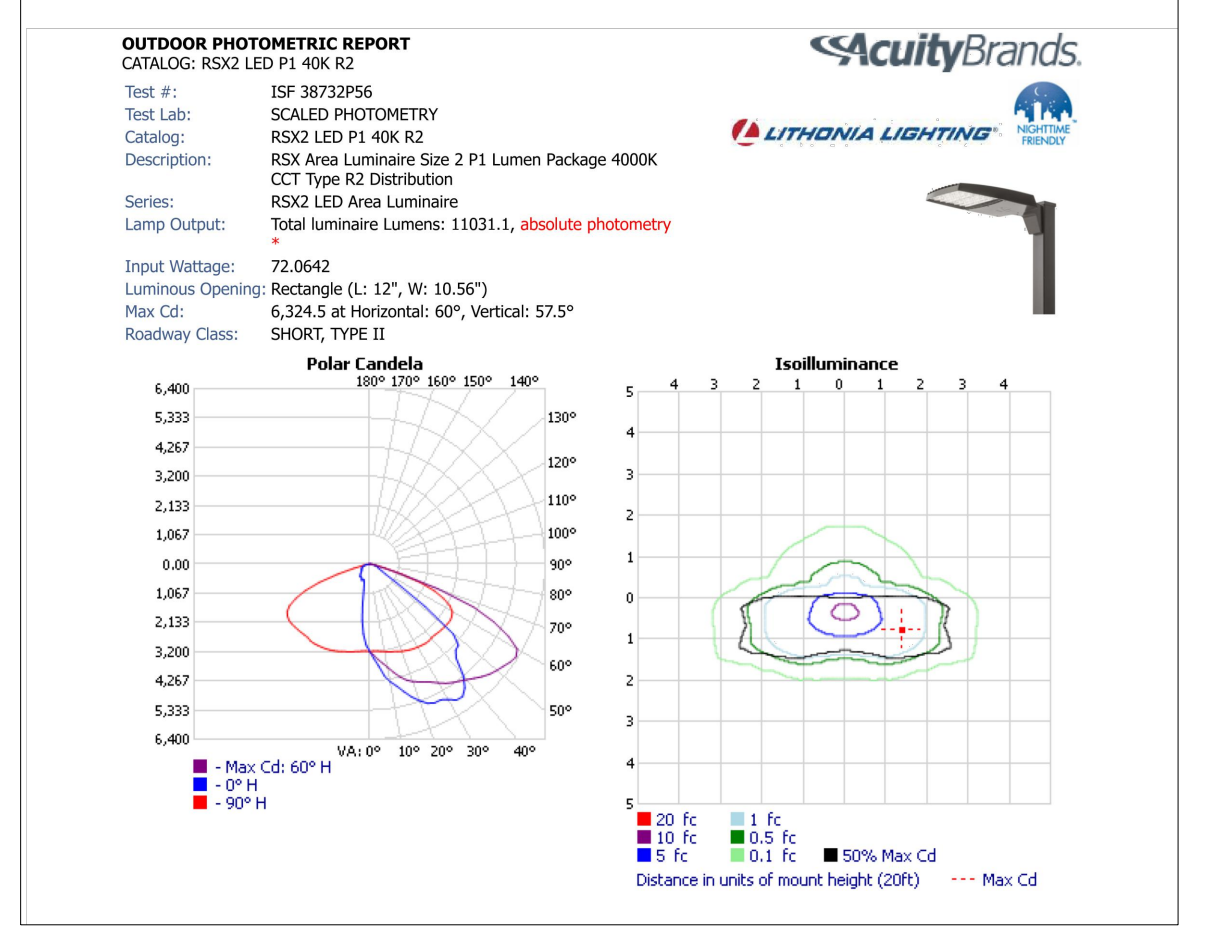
OUTDOOR PHOTOMETRIC REPORT
CATALOG: RSX2 LED P1 40K R2

AcuityBrands.

LITHONIA LIGHTING®

NIGHTTIME FRIENDLY

| | |
|---|---|
| Test #: | ISF 38732P56 |
| Test Lab: | SCALED PHOTOMETRY |
| Catalog: | RSX2 LED P1 40K R2 |
| Description: | RSX Area Luminaire Size 2 P1 Lumen Package 4000K CCT Type R2 Distribution |
| Series: | RSX2 LED Area Luminaire |
| Lamp Output: | Total luminaire Lumens: 11031.1, absolute photometry * |
| Input Wattage: | 72.0642 |
| Luminous Opening: | Rectangle (L: 12", W: 10.56") |
| Max Cd: | 6,324.5 at Horizontal: 60°, Vertical: 57.5° |
| Roadway Class: | SHORT, TYPE II |

Polar Candela

6,400
5,333
4,267
3,200
2,133
1,067
0.00
1,067
2,133
3,200
4,267
5,333
6,400

180° 170° 160° 150° 140°
130°
120°
110°
100°
90°
80°
70°
60°
50°
VA: 0° 10° 20° 30° 40°

- Max Cd: 60° H
- 0° H
- 90° H

Isoilluminance

4 3 2 1 0 1 2 3 4
5
4
3
2
1
0
1
2
3
4
5

20 fc
10 fc
5 fc
1 fc
0.5 fc
0.1 fc
50% Max Cd
Distance in units of mount height (20ft)
--- Max Cd